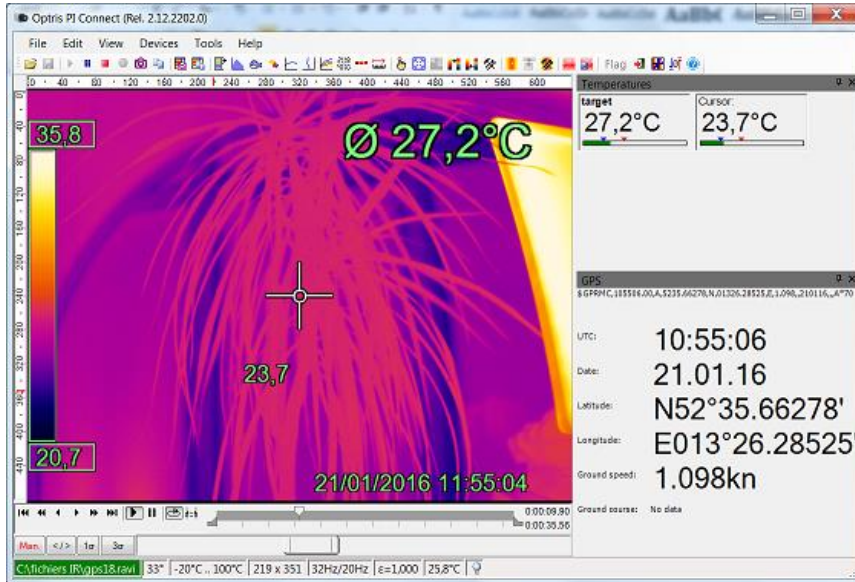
Optris PI Connect (Rel. 2.12.2202.0)

File Edit View Devices Tools Help

Flag

0 40 80 120 160 200 240 280 320 360 400 440 480 520 560 600

35,8

Ø 27,2°C

23,7

20,7

21/01/2016 11:55:04

Temperatures

target
27,2°C

Cursor:
23,7°C

GPS
$GPRMC,105506.00,A,5235.66278,N,01326.28525,E,1.098,210116,,,A*70

UTC: 10:55:06

Date: 21.01.16

Latitude: N52°35.66278'

Longitude: E013°26.28525'

Ground speed: 1.098kn

Ground course: No data

0:00:09,90
0:00:35,56

Man. <|> 1σ 3σ

C:\fichiers IR\gps18.ravi | 33° | -20°C .. 100°C | 219 x 351 | 32Hz/20Hz | ε=1,000 | 25,8°C